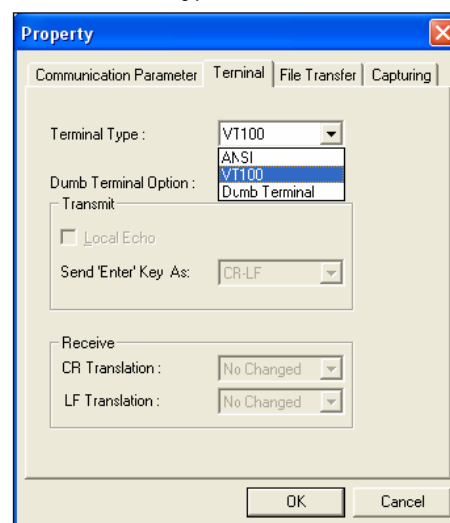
Property

Communication Parameter | Terminal | File Transfer | Capturing

Terminal Type : VT100
ANSI
VT100
Dumb Terminal

Dumb Terminal Option :

Transmit
Local Echo
Send 'Enter' Key As: CR-LF

Receive
CR Translation : No Changed
LF Translation : No Changed

OK Cancel